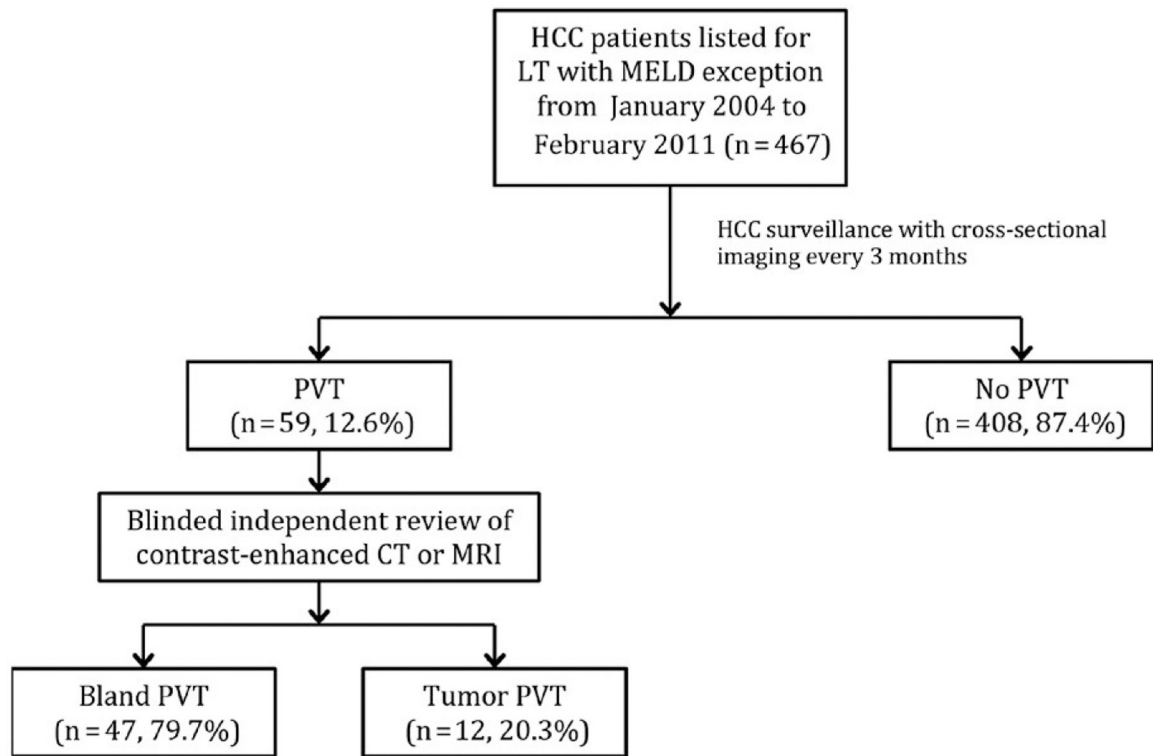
HCC patients listed for LT with MELD exception from January 2004 to February 2011 (n = 467)

HCC surveillance with cross-sectional imaging every 3 months

PVT (n = 59, 12.6%)

No PVT (n = 408, 87.4%)

Blinded independent review of contrast-enhanced CT or MRI

Bland PVT (n = 47, 79.7%)

Tumor PVT (n = 12, 20.3%)